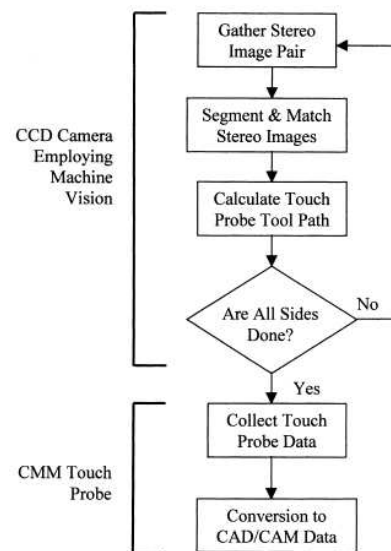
CCD Camera Employing Machine Vision

Gather Stereo Image Pair

Segment & Match Stereo Images

Calculate Touch Probe Tool Path

Are All Sides Done?

No

Yes

CMM Touch Probe

Collect Touch Probe Data

Conversion to CAD/CAM Data